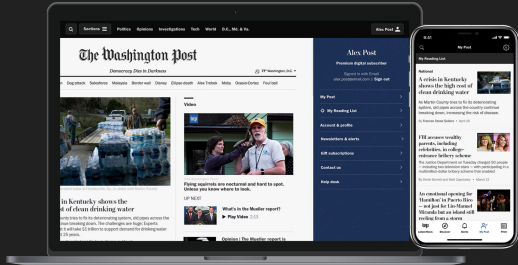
Sections
Politics Opinions Investigations Tech World D.C., Md. & Va.
Alex Post
The Washington Post
Democracy Dies in Darkness
Dog attack Salesforce Malaysia Border wall Disney Citizen death Alex Trebek Moby Oceans Contract Food bell
Alex Post
Premium digital subscriber
Signed in with Email
alex.post@email.com | Sign out
My Post
My Reading List
Account & profile
Newsletters & alerts
Gift subscriptions
Contact us
Help desk
Video
Flying squirrels are nocturnal and hard to spot. Unless you know where to look.
UP NEXT
What's in the Mueller report?
Play Video 2:53
Opinion | The Mueller report?
in Kentucky shows the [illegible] of clean drinking water
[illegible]
9:41
My Post
My Reading List
National
A crisis in Kentucky shows the high cost of clean drinking water
As Martin County tries to fix its deteriorating system, old pipes across the country continue breaking down, increasing the risk of disease.
FBI accuses wealthy parents, including celebrities, in college-entrance bribery scheme
The Justice Department on Tuesday charged 50 people — including two television stars — with participating in a multimillion-dollar bribery scheme that enabled
An emotional opening for 'Hamilton' in Puerto Rico — not just for Lin-Manuel Miranda but an island still reeling from a storm